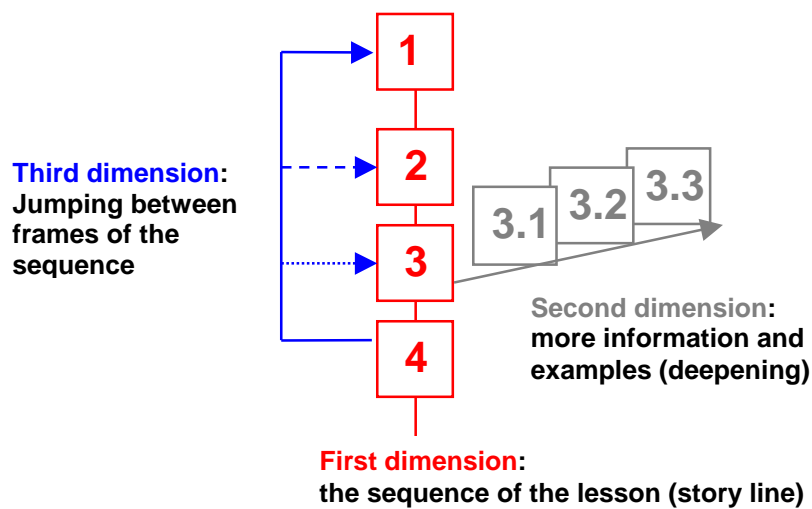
1

2

3

4

3.1

3.2

3.3

Third dimension: Jumping between frames of the sequence

Second dimension: more information and examples (deepening)

First dimension: the sequence of the lesson (story line)